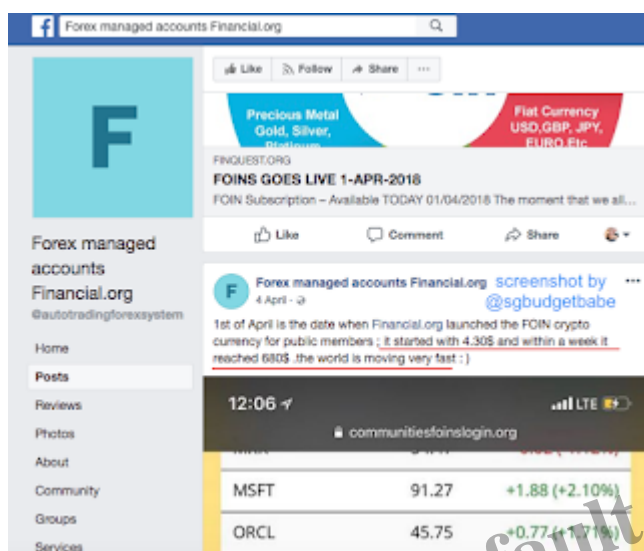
f Forex managed accounts Financial.org

F

Forex managed accounts Financial.org
@autotradingforexsystem

Home
Posts
Reviews
Photos
About
Community
Groups
Services

Like Follow Share ···

Precious Metal Gold, Silver, Platinum
Fiat Currency USD,GBP, JPY, EURO Etc

FINQUEST.ORG
FOINS GOES LIVE 1-APR-2018
FOIN Subscription – Available TODAY 01/04/2018 The moment that we all...

Like Comment Share

F Forex managed accounts Financial.org screenshot by @sgbudgetbabe
4 April ·

1st of April is the date when Financial.org launched the FOIN crypto currency for public members ; it started with 4.30$ and within a week it reached 680$ .the world is moving very fast : )

12:06 LTE
communitiesfoinslogin.org

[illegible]
MSFT 91.27 +1.88 (+2.10%)
ORCL 45.75 +0.77 (+1.71%)

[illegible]